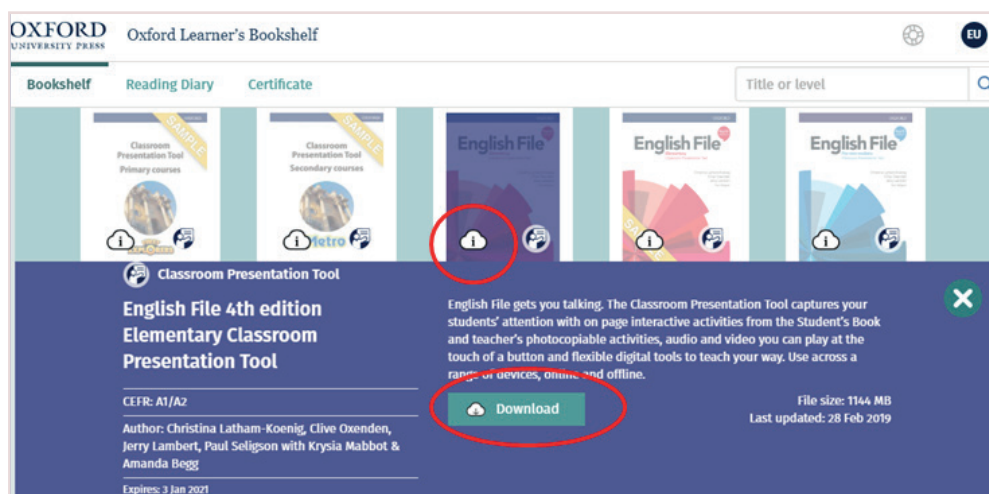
OXFORD
UNIVERSITY PRESS

Oxford Learner's Bookshelf

EU

Bookshelf Reading Diary Certificate

Title or level

Classroom Presentation Tool
Primary courses
SAMPLE

Classroom Presentation Tool
Secondary courses
SAMPLE

Metro

English File

English File
SAMPLE

English File

Classroom Presentation Tool

English File 4th edition Elementary Classroom Presentation Tool

CEFR: A1/A2

Author: Christina Latham-Koenig, Clive Oxenden, Jerry Lambert, Paul Seligson with Krysia Mabbot & Amanda Begg

Expires: 3 Jan 2021

English File gets you talking. The Classroom Presentation Tool captures your students' attention with on page interactive activities from the Student's Book and teacher's photocopiable activities, audio and video you can play at the touch of a button and flexible digital tools to teach your way. Use across a range of devices, online and offline.

Download

File size: 1144 MB
Last updated: 28 Feb 2019